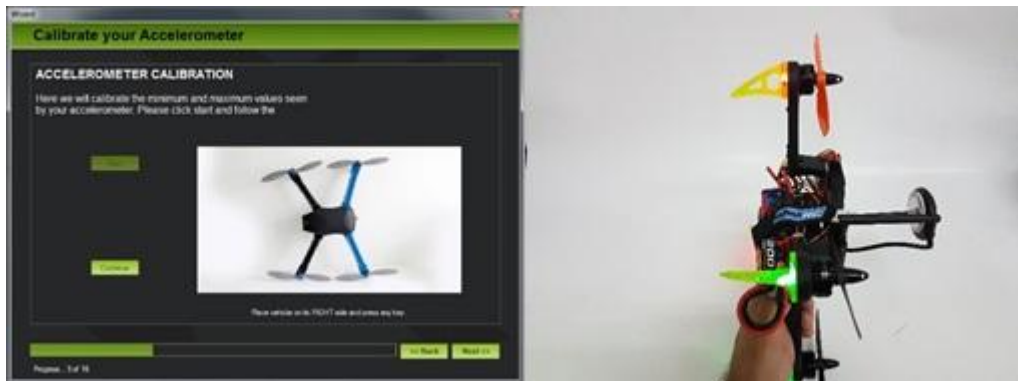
Wizard

Calibrate your Accelerometer

ACCELEROMETER CALIBRATION

Here we will calibrate the minimum and maximum values seen by your accelerometer. Please click start and follow the

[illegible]

Continue

Place vehicle on its RIGHT side and press any key

<< Back

Next >>

Progress... 5 of 16